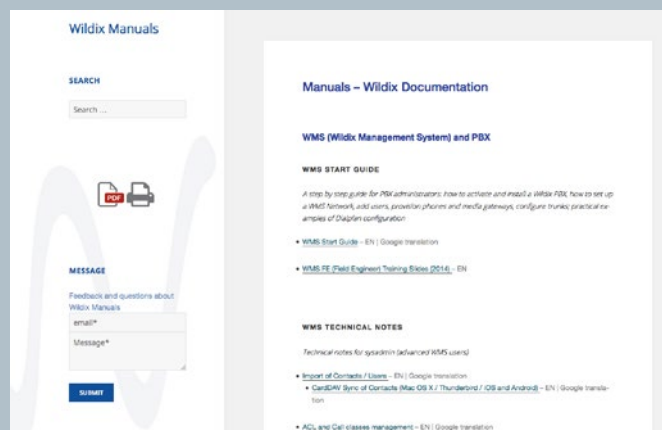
Wildix Manuals

SEARCH

Search ...

MESSAGE

Feedback and questions about Wildix Manuals

email*

Message*

SUBMIT

Manuals – Wildix Documentation

WMS (Wildix Management System) and PBX

WMS START GUIDE

A step by step guide for PBX administrators: how to activate and install a Wildix PBX, how to set up a WMS Network, add users, provision phones and media gateways, configure trunks; practical examples of Dialplan configuration

• WMS Start Guide – EN | Google translation

• WMS FE (Field Engineer) Training Slides (2014) – EN

WMS TECHNICAL NOTES

Technical notes for sysadmin (advanced WMS users)

• Import of Contacts / Users – EN | Google translation
• CardDAV Sync of Contacts (Mac OS X / Thunderbird / iOS and Android) – EN | Google translation

• ACL and Call classes management – EN | Google translation